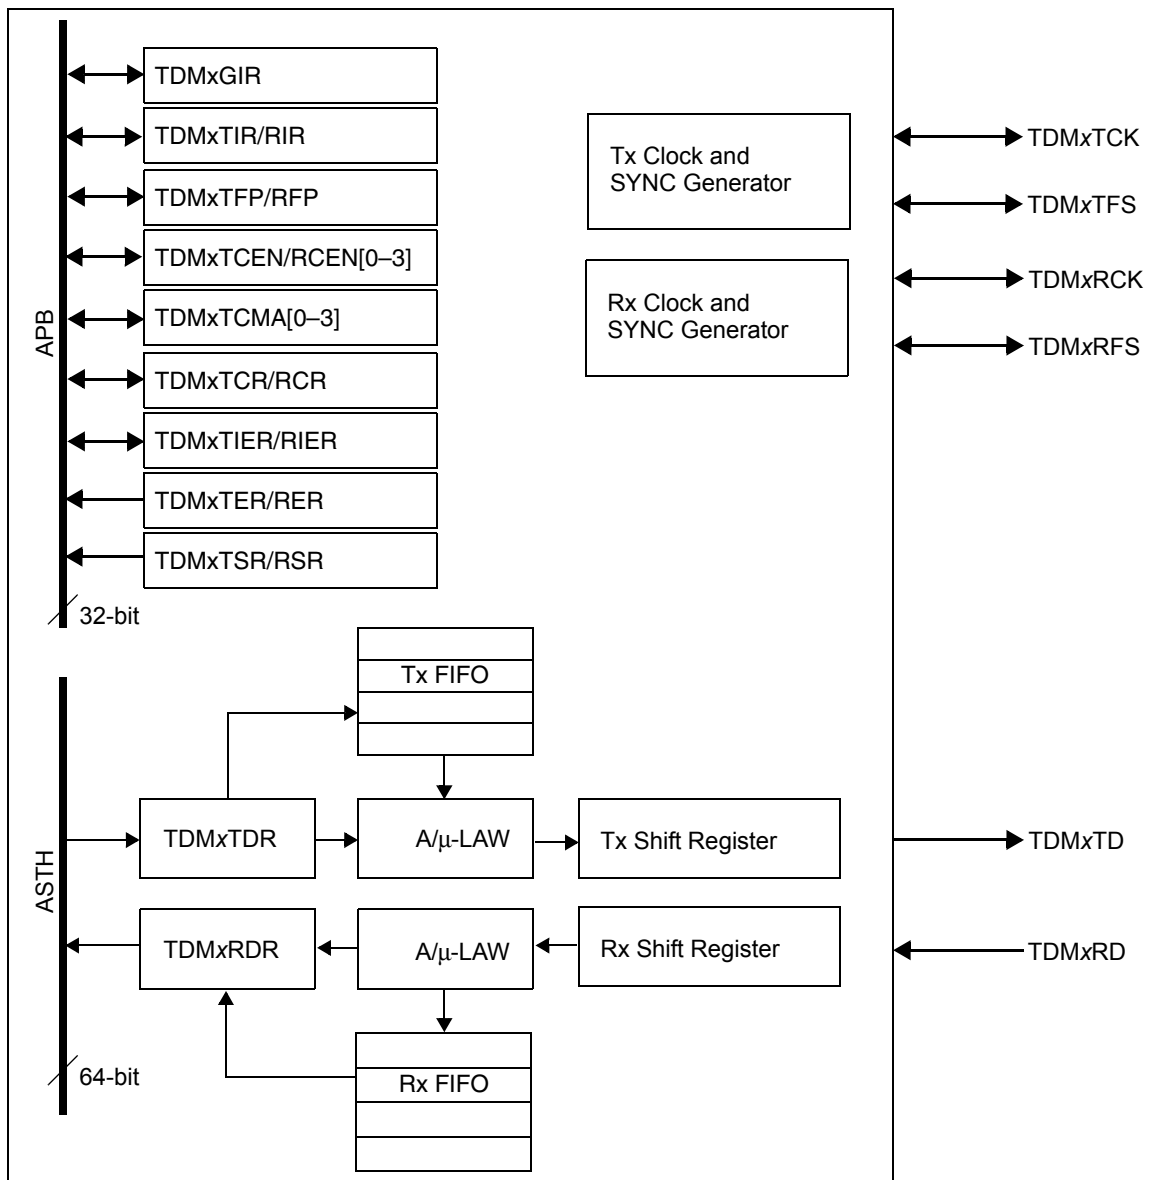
APB

TDMxGIR

TDMxTIR/RIR

TDMxTFP/RFP

TDMxTCEN/RCEN[0–3]

TDMxTCMA[0–3]

TDMxTCR/RCR

TDMxTIER/RIER

TDMxTER/RER

TDMxTSR/RSR

32-bit

Tx Clock and SYNC Generator

Rx Clock and SYNC Generator

TDMxTCK

TDMxTFS

TDMxRCK

TDMxRFS

ASTH

Tx FIFO

TDMxTDR

A/µ-LAW

Tx Shift Register

TDMxTD

TDMxRDR

A/µ-LAW

Rx Shift Register

TDMxRD

Rx FIFO

64-bit